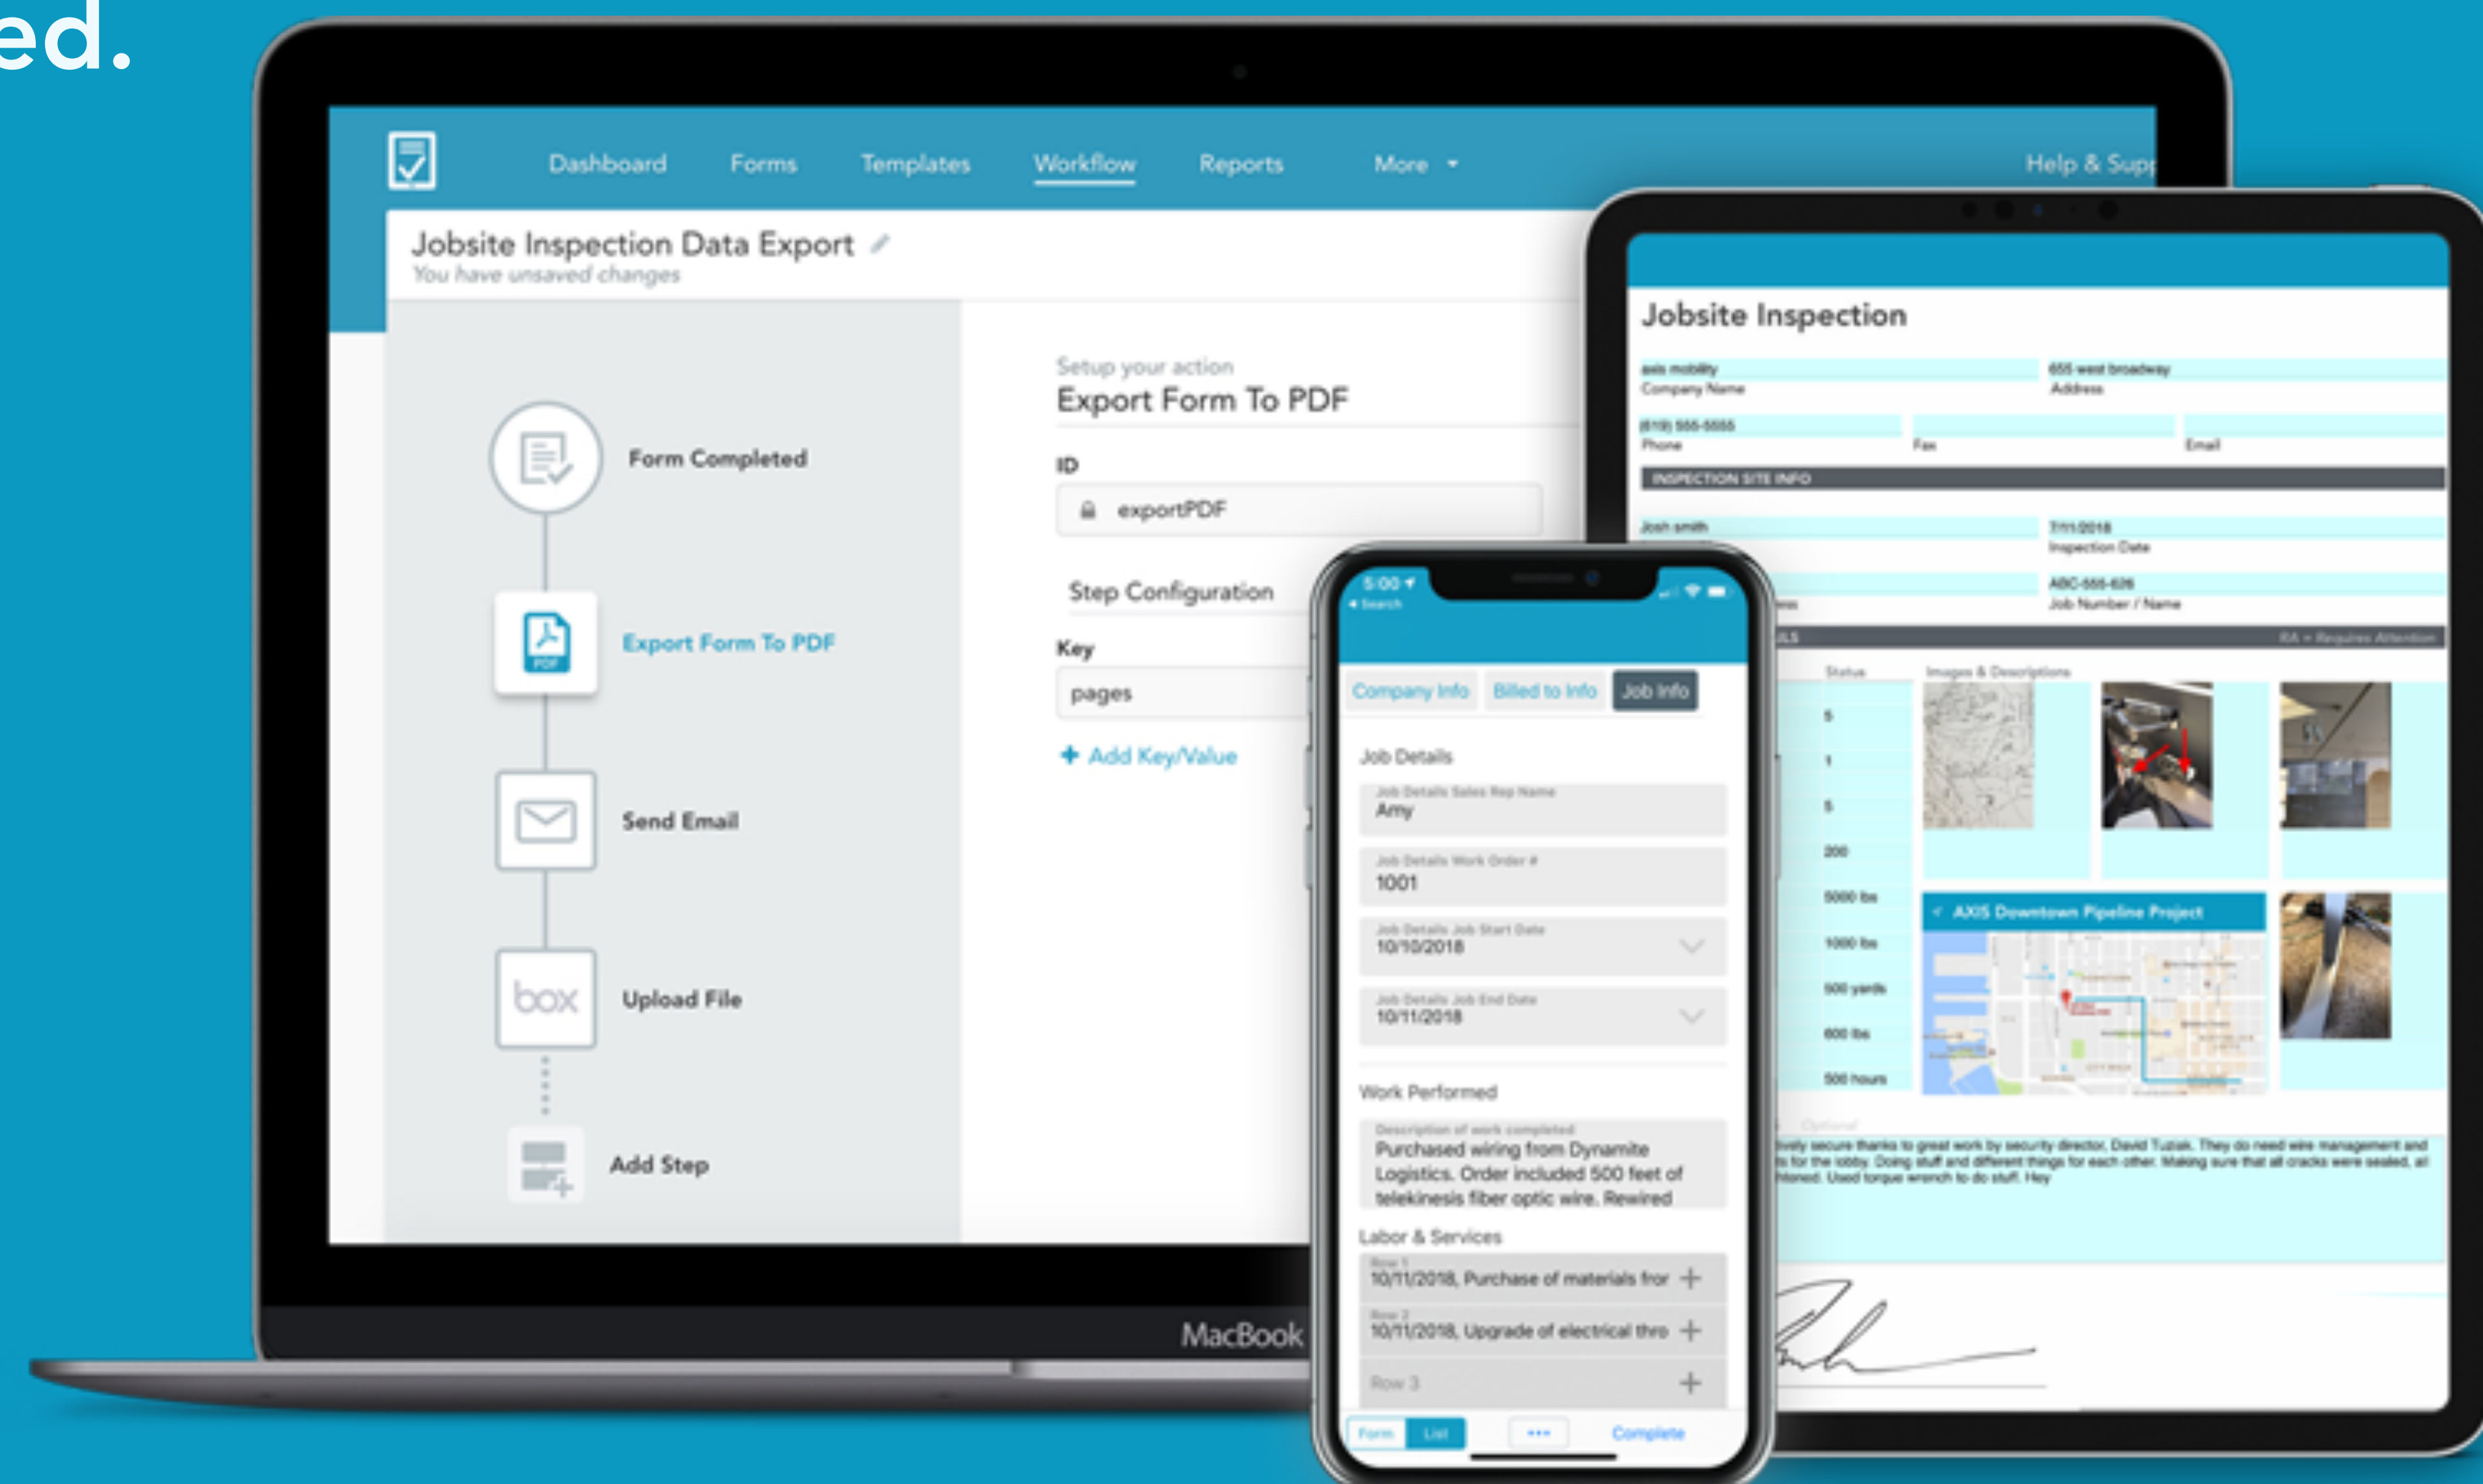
ed.

Dashboard Forms Templates Workflow Reports More Help & Sup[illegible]

Jobsite Inspection Data Export
You have unsaved changes

Form Completed

Export Form To PDF

Send Email

box Upload File

Add Step

Setup your action
Export Form To PDF

ID
exportPDF

Step Configuration

Key
pages

+ Add Key/Value

MacBook

5:00
◂ Search

Company Info Billed to Info Job Info

Job Details
Job Details Sales Rep Name
Amy
Job Details Work Order #
1001
Job Details Job Start Date
10/10/2018
Job Details Job End Date
10/11/2018

Work Performed
Description of work completed
Purchased wiring from Dynamite Logistics. Order included 500 feet of telekinesis fiber optic wire. Rewired

Labor & Services
Row 1
10/11/2018, Purchase of materials for
Row 2
10/11/2018, Upgrade of electrical thro
Row 3

Form List ••• Complete

Jobsite Inspection

axis mobility
Company Name
655 west broadway
Address
(619) 555-5555
Phone
Fax
Email
INSPECTION SITE INFO
Josh smith
7/11/2018
Inspection Date
ABC-555-626
Job Number / Name
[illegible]LS
RA = Requires Attention
Status
Images & Descriptions
5
1
5
200
5000 lbs
1000 lbs
500 yards
600 lbs
500 hours
AXIS Downtown Pipeline Project
Optional
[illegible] secure thanks to great work by security director, David Tuzak. They do need wire management and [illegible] for the lobby. Doing stuff and different things for each other. Making sure that all cracks were sealed, all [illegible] Used torque wrench to do stuff. Hey